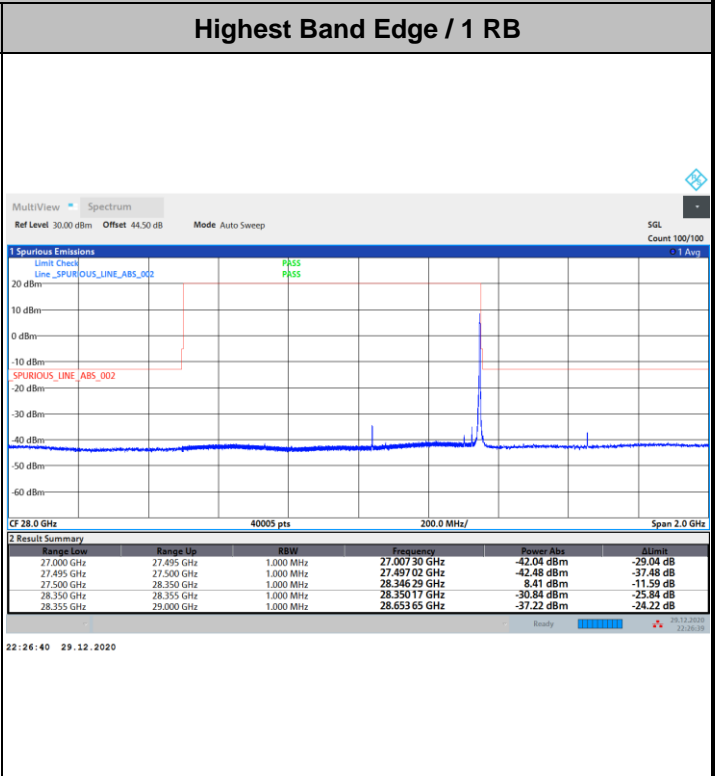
Highest Band Edge / 1 RB

MultiView Spectrum

Ref Level 30.00 dBm Offset 44.50 dB Mode Auto Sweep

SGL
Count 100/100

1 Spurious Emissions
1 Avg

Limit Check PASS
Line _SPURIOUS_LINE_ABS_002 PASS

20 dBm
10 dBm
0 dBm
-10 dBm
SPURIOUS_LINE_ABS_002
-20 dBm
-30 dBm
-40 dBm
-50 dBm
-60 dBm

CF 28.0 GHz 40005 pts 200.0 MHz/ Span 2.0 GHz

2 Result Summary

| Range Low | Range Up | RBW | Frequency | Power Abs | ΔLimit |
|---|---|---|---|---|---|
| 27.000 GHz | 27.495 GHz | 1.000 MHz | 27.007 30 GHz | -42.04 dBm | -29.04 dB |
| 27.495 GHz | 27.500 GHz | 1.000 MHz | 27.497 02 GHz | -42.48 dBm | -37.48 dB |
| 27.500 GHz | 28.350 GHz | 1.000 MHz | 28.346 29 GHz | 8.41 dBm | -11.59 dB |
| 28.350 GHz | 28.355 GHz | 1.000 MHz | 28.350 17 GHz | -30.84 dBm | -25.84 dB |
| 28.355 GHz | 29.000 GHz | 1.000 MHz | 28.653 65 GHz | -37.22 dBm | -24.22 dB |

Ready 29.12.2020 22:26:39

22:26:40 29.12.2020